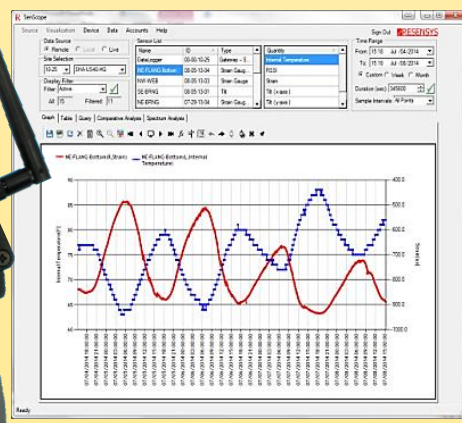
SenScope

Source Visualization Device Data Accounts Help

Sign Out

RESENSYS

Data Source
Remote Local Live

Site Selection
10-26 SHA-US40-KG

Display Filter
Filter Active
All 15 Filtered 11

Sensor List

| Name | ID | Type |
|---|---|---|
| DataLogger | 00-00-10-25 | Gateway - S... |
| NE-FLANG Bottom | 08-05-13-04 | Strain Gauge |
| NW-WEB | 08-05-13-03 | Strain Gauge |
| SE-BRNG | 08-05-13-01 | Tilt |
| NE-BRNG | 07-29-13-04 | Strain Gauge |

Quantity
Internal Temperature
RSSI
Strain
Tilt (x-axis)
Tilt (y-axis)

Time Range
From 15:16 Jul 04/2014
To 15:16 Jul 09/2014
Custom Week Month
Duration (sec) 345600
Sample Intervals All Points

Graph Tables Query Comparative Analysis Spectrum Analysis

NE-FLANG Bottom(U_Strain) NE-FLANG Bottom(U_Internal Temperature)

90
85
80
75
70
65
60

Internal Temperature(F)

400.0
500.0
600.0
700.0
800.0
900.0
1000.0

Strain(ue)

Ready